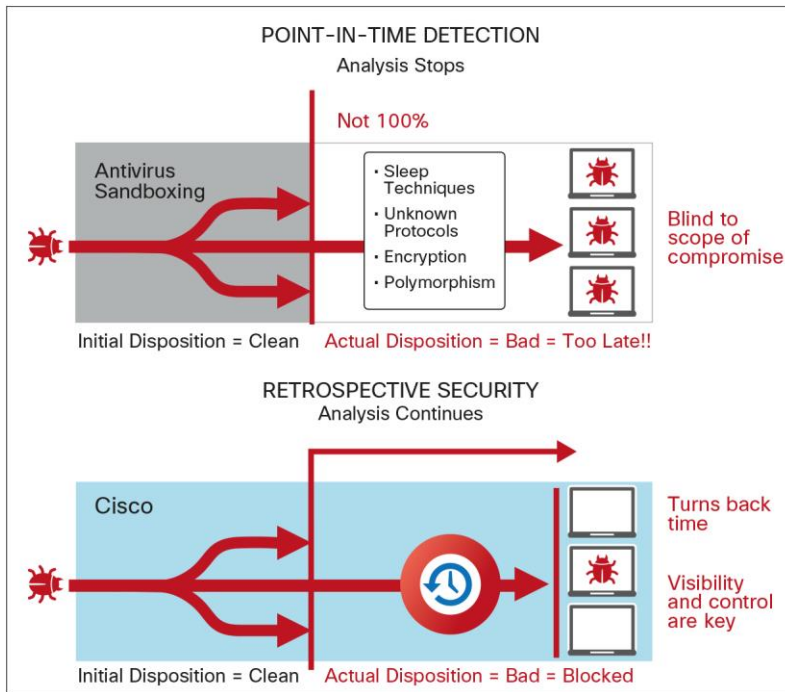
POINT-IN-TIME DETECTION
Analysis Stops

Not 100%

Antivirus Sandboxing

• Sleep Techniques
• Unknown Protocols
• Encryption
• Polymorphism

Blind to scope of compromise

Initial Disposition = Clean

Actual Disposition = Bad = Too Late!!

RETROSPECTIVE SECURITY
Analysis Continues

Cisco

Turns back time

Visibility and control are key

Initial Disposition = Clean

Actual Disposition = Bad = Blocked